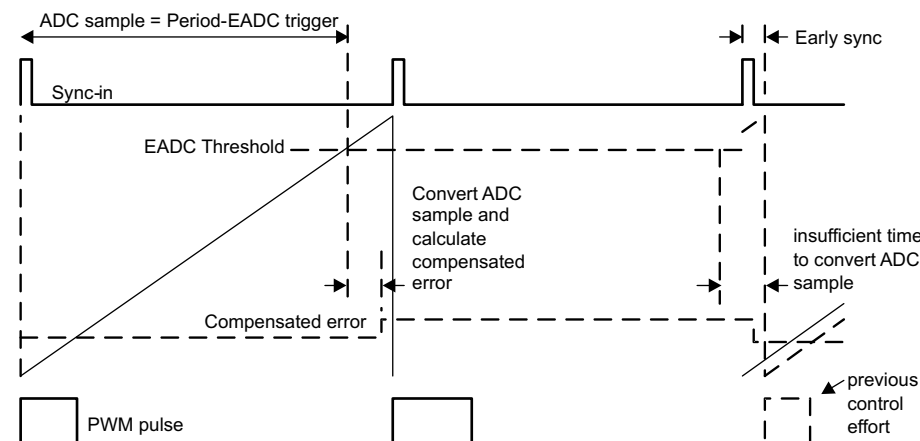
ADC sample = Period-EADC trigger

Early sync

Sync-in

EADC Threshold

Convert ADC sample and calculate compensated error

insufficient time to convert ADC sample

Compensated error

previous control effort

PWM pulse